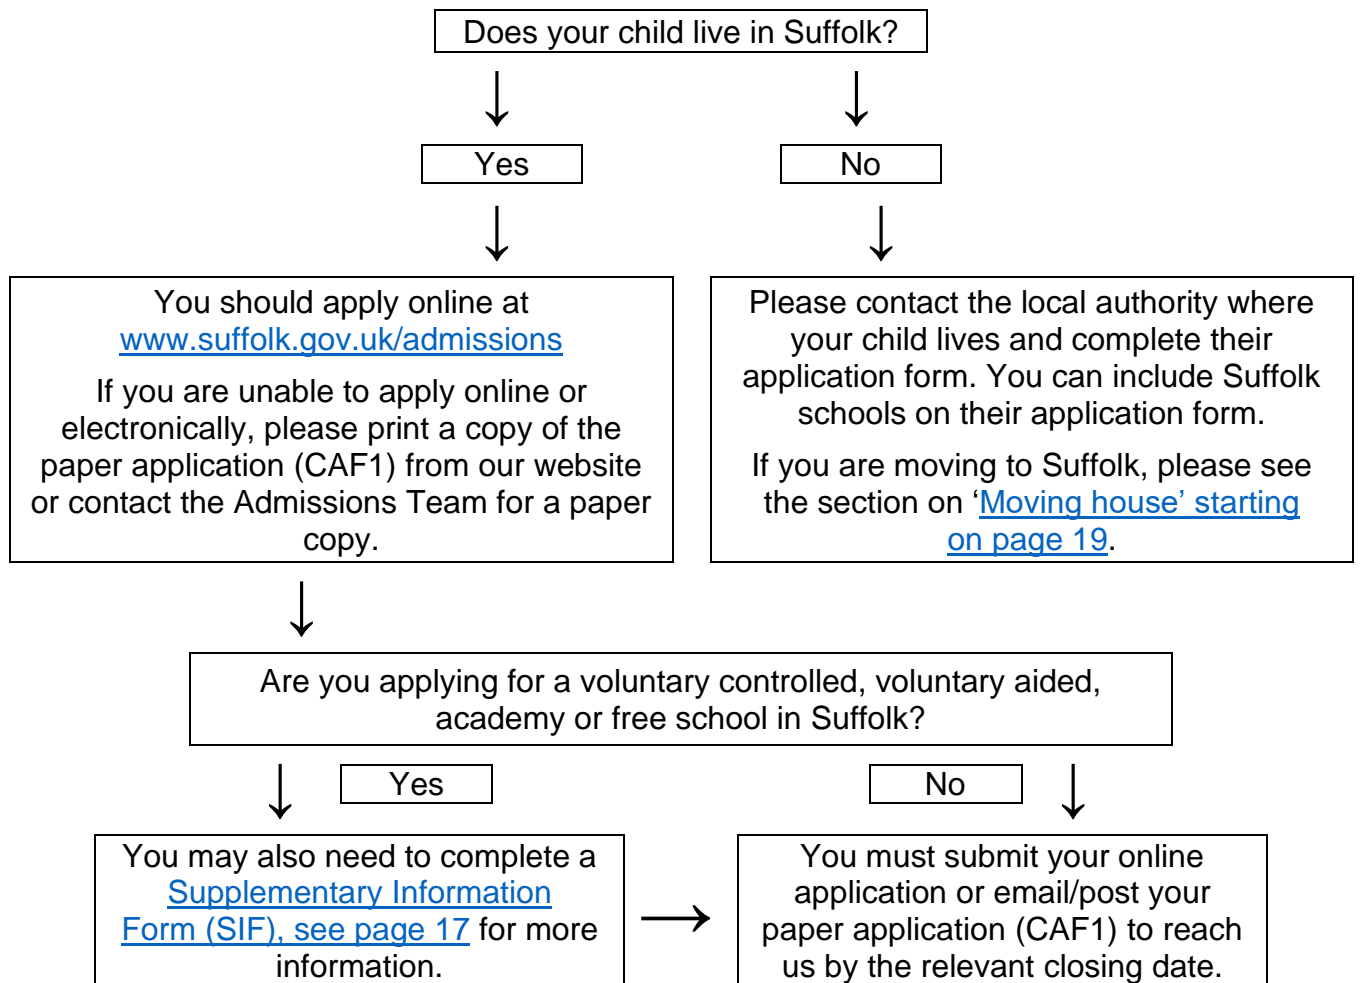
Does your child live in Suffolk?

Yes

No

You should apply online at www.suffolk.gov.uk/admissions

If you are unable to apply online or electronically, please print a copy of the paper application (CAF1) from our website or contact the Admissions Team for a paper copy.

Please contact the local authority where your child lives and complete their application form. You can include Suffolk schools on their application form.

If you are moving to Suffolk, please see the section on 'Moving house' starting on page 19.

Are you applying for a voluntary controlled, voluntary aided, academy or free school in Suffolk?

Yes

No

You may also need to complete a Supplementary Information Form (SIF), see page 17 for more information.

You must submit your online application or email/post your paper application (CAF1) to reach us by the relevant closing date.